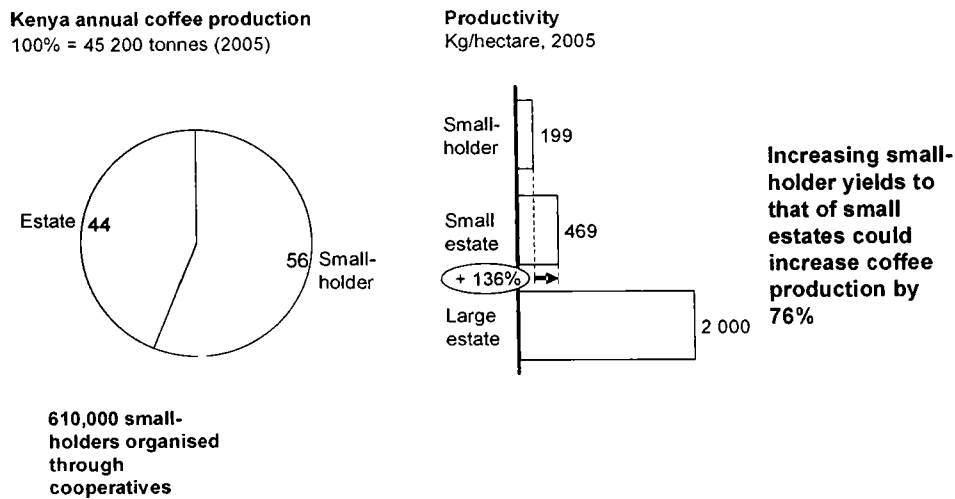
Kenya annual coffee production
100% = 45 200 tonnes (2005)

Estate 44

56 Smallholder

610,000 smallholders organised through cooperatives

Productivity
Kg/hectare, 2005

Smallholder 199

Small estate 469

+ 136%

Large estate 2 000

Increasing smallholder yields to that of small estates could increase coffee production by 76%